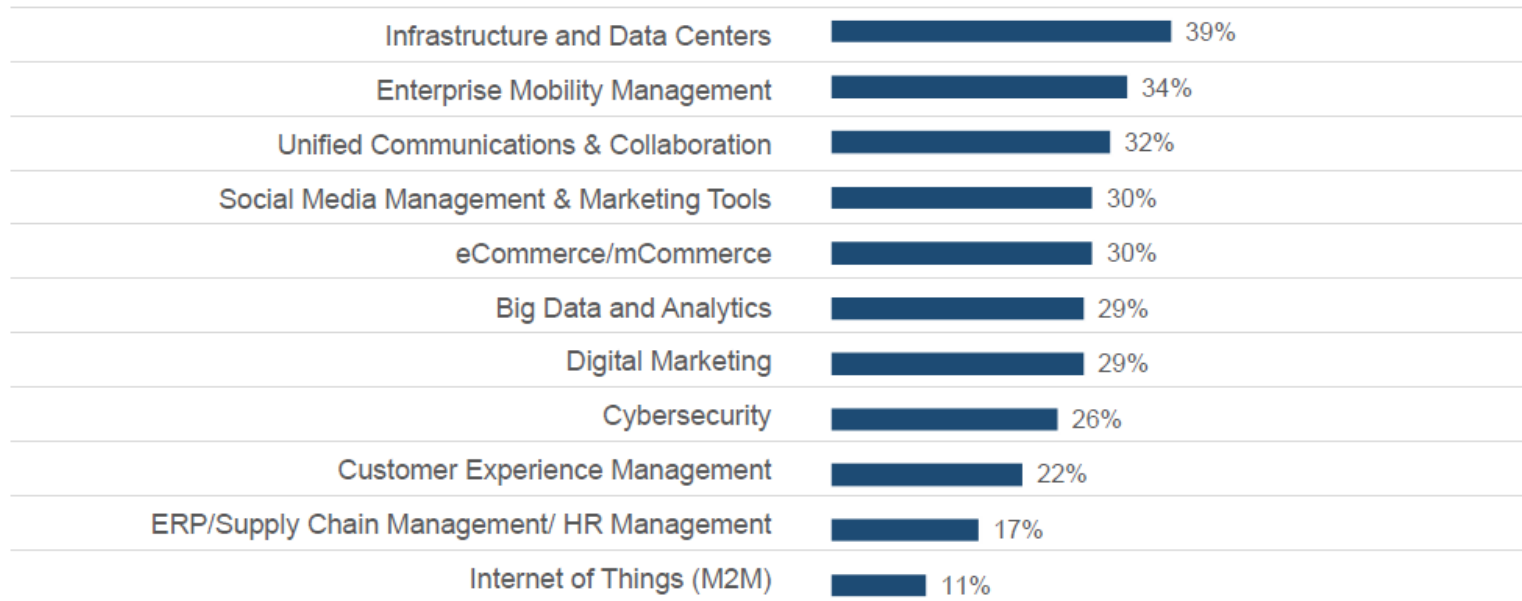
| | |
|---|---|
| Infrastructure and Data Centers | 39% |
| Enterprise Mobility Management | 34% |
| Unified Communications & Collaboration | 32% |
| Social Media Management & Marketing Tools | 30% |
| eCommerce/mCommerce | 30% |
| Big Data and Analytics | 29% |
| Digital Marketing | 29% |
| Cybersecurity | 26% |
| Customer Experience Management | 22% |
| ERP/Supply Chain Management/ HR Management | 17% |
| Internet of Things (M2M) | 11% |